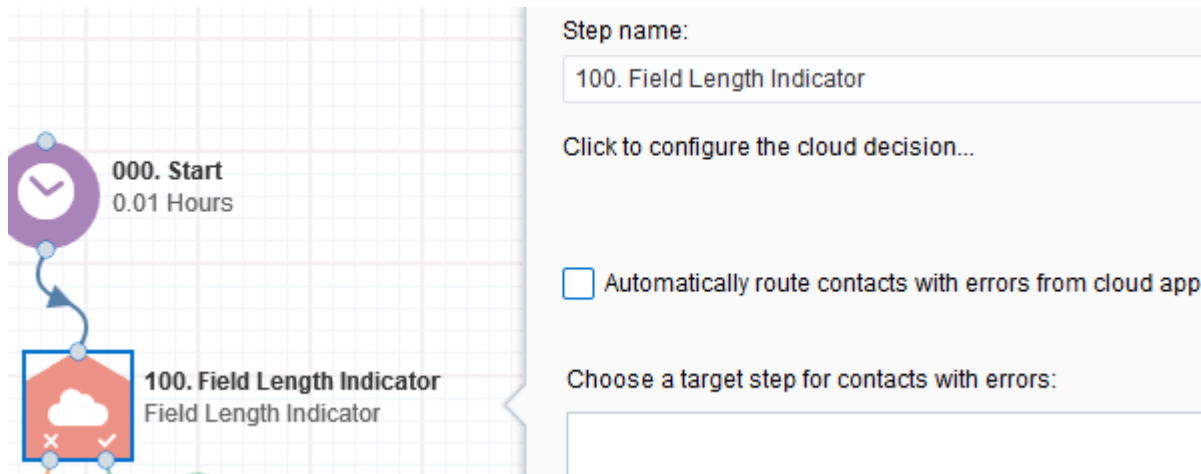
000. Start
0.01 Hours

100. Field Length Indicator
Field Length Indicator

Step name:

100. Field Length Indicator

Click to configure the cloud decision...

Automatically route contacts with errors from cloud app

Choose a target step for contacts with errors: